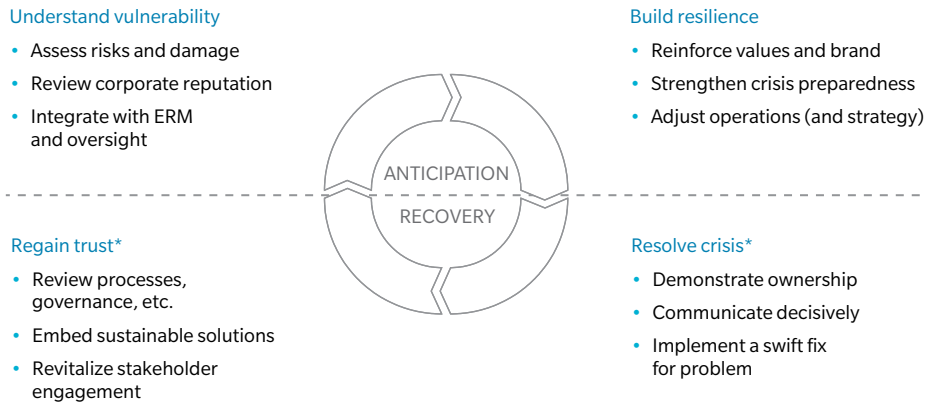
Understand vulnerability

- Assess risks and damage
- Review corporate reputation
- Integrate with ERM and oversight

Build resilience

- Reinforce values and brand
- Strengthen crisis preparedness
- Adjust operations (and strategy)

ANTICIPATION

RECOVERY

Regain trust*

- Review processes, governance, etc.
- Embed sustainable solutions
- Revitalize stakeholder engagement

Resolve crisis*

- Demonstrate ownership
- Communicate decisively
- Implement a swift fix for problem